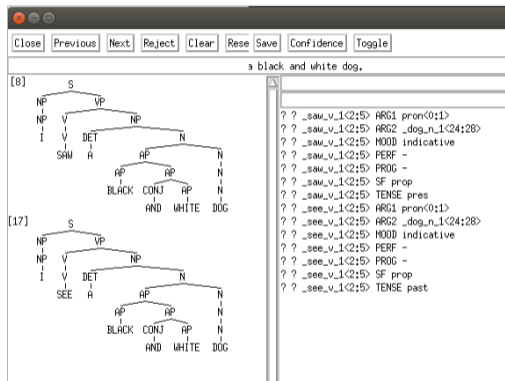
Close Previous Next Reject Clear Rese Save Confidence Toggle

a black and white dog.

[8]
S
NP VP
NP V NP
I SAW DET N
A AP N
AP AP N
BLACK CONJ AP N
AND WHITE DOG

[17]
S
NP VP
NP V NP
I SEE DET N
A AP N
AP AP N
BLACK CONJ AP N
AND WHITE DOG

? ? _saw_v_1<2:5> ARG1 pron<0:1>
? ? _saw_v_1<2:5> ARG2 _dog_n_1<24:28>
? ? _saw_v_1<2:5> MOOD indicative
? ? _saw_v_1<2:5> PERF -
? ? _saw_v_1<2:5> PROG -
? ? _saw_v_1<2:5> SF prop
? ? _saw_v_1<2:5> TENSE pres
? ? _see_v_1<2:5> ARG1 pron<0:1>
? ? _see_v_1<2:5> ARG2 _dog_n_1<24:28>
? ? _see_v_1<2:5> MOOD indicative
? ? _see_v_1<2:5> PERF -
? ? _see_v_1<2:5> PROG -
? ? _see_v_1<2:5> SF prop
? ? _see_v_1<2:5> TENSE past